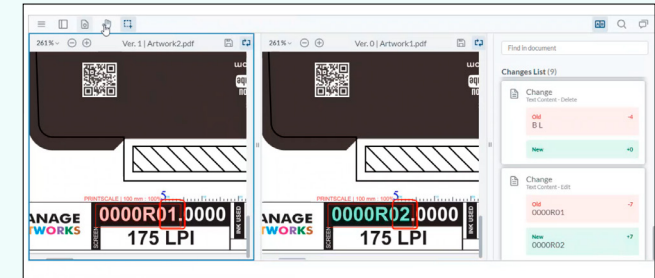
261% Ver. 1 | Artwork2.pdf

261% Ver. 0 | Artwork1.pdf

Find in document

Changes List (9)

Change
Text Content - Delete
Old -4
B L
New +0

Change
Text Content - Edit
Old -7
0000R01
New +7
0000R02

PRINTSCALE | 100 mm : 100%
5
ANAGE
TWORKS
0000R01.0000
SCREEN
175 LPI
INK USED

PRINTSCALE | 100 mm : 100%
5
ANAGE
TWORKS
0000R02.0000
SCREEN
175 LPI
INK USED